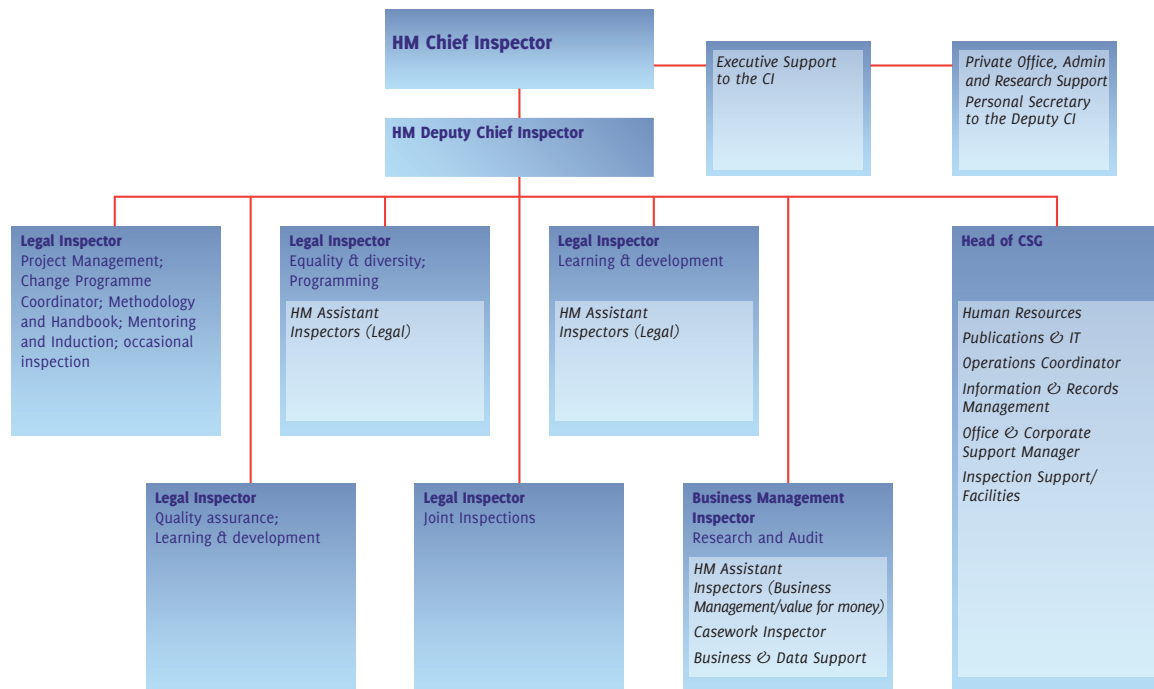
HM Chief Inspector

Executive Support to the CI

Private Office, Admin and Research Support
Personal Secretary to the Deputy CI

HM Deputy Chief Inspector

Legal Inspector
Project Management; Change Programme Coordinator; Methodology and Handbook; Mentoring and Induction; occasional inspection

Legal Inspector
Equality & diversity; Programming

HM Assistant Inspectors (Legal)

Legal Inspector
Learning & development

HM Assistant Inspectors (Legal)

Head of CSG

Human Resources
Publications & IT
Operations Coordinator
Information & Records Management
Office & Corporate Support Manager
Inspection Support/ Facilities

Legal Inspector
Quality assurance; Learning & development

Legal Inspector
Joint Inspections

Business Management Inspector
Research and Audit

HM Assistant Inspectors (Business Management/value for money)
Casework Inspector
Business & Data Support